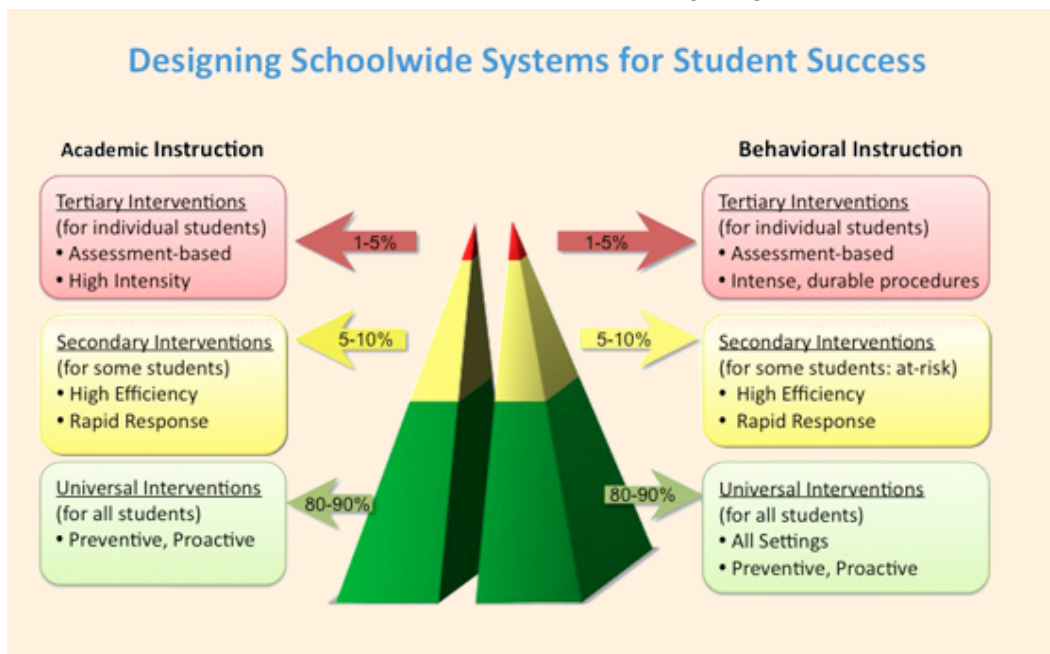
Designing Schoolwide Systems for Student Success

Academic Instruction

Tertiary Interventions
(for individual students)
• Assessment-based
• High Intensity

1-5%

Secondary Interventions
(for some students)
• High Efficiency
• Rapid Response

5-10%

Universal Interventions
(for all students)
• Preventive, Proactive

80-90%

Behavioral Instruction

Tertiary Interventions
(for individual students)
• Assessment-based
• Intense, durable procedures

1-5%

Secondary Interventions
(for some students: at-risk)
• High Efficiency
• Rapid Response

5-10%

Universal Interventions
(for all students)
• All Settings
• Preventive, Proactive

80-90%